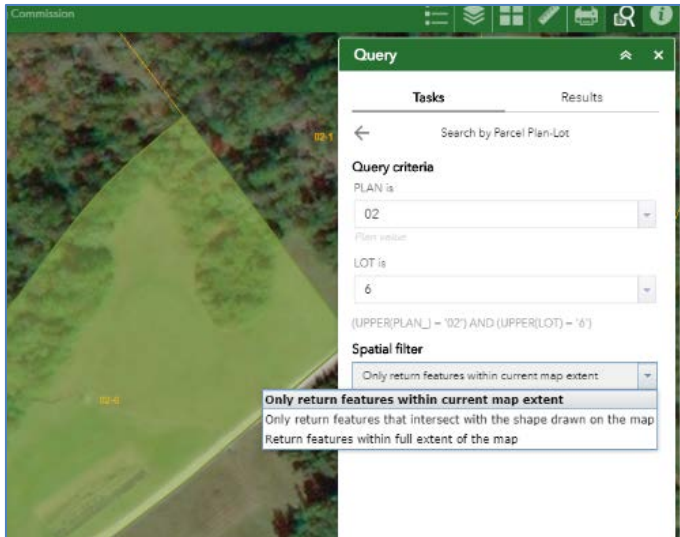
Commission

Query

Tasks

Results

Search by Parcel Plan-Lot

Query criteria

PLAN is

02

Plan value

LOT is

6

(UPPER(PLAN_) = '02') AND (UPPER(LOT) = '6')

Spatial filter

Only return features within current map extent

Only return features within current map extent

Only return features that intersect with the shape drawn on the map

Return features within full extent of the map

02-1

02-6